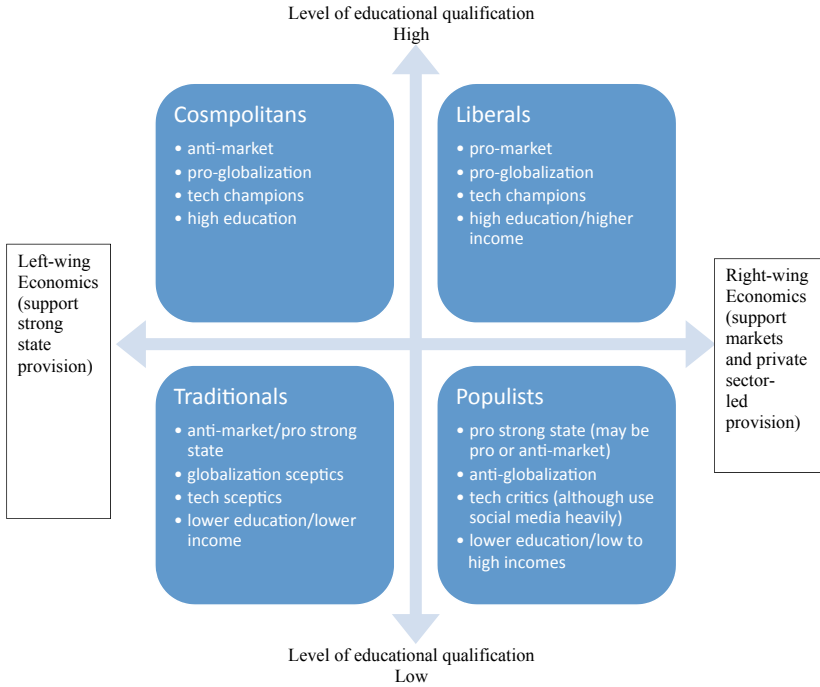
Level of educational qualification
High

Cosmpolitans
• anti-market
• pro-globalization
• tech champions
• high education

Liberals
• pro-market
• pro-globalization
• tech champions
• high education/higher income

Left-wing Economics (support strong state provision)

Right-wing Economics (support markets and private sector-led provision)

Traditionals
• anti-market/pro strong state
• globalization sceptics
• tech sceptics
• lower education/lower income

Populists
• pro strong state (may be pro or anti-market)
• anti-globalization
• tech critics (although use social media heavily)
• lower education/low to high incomes

Level of educational qualification
Low